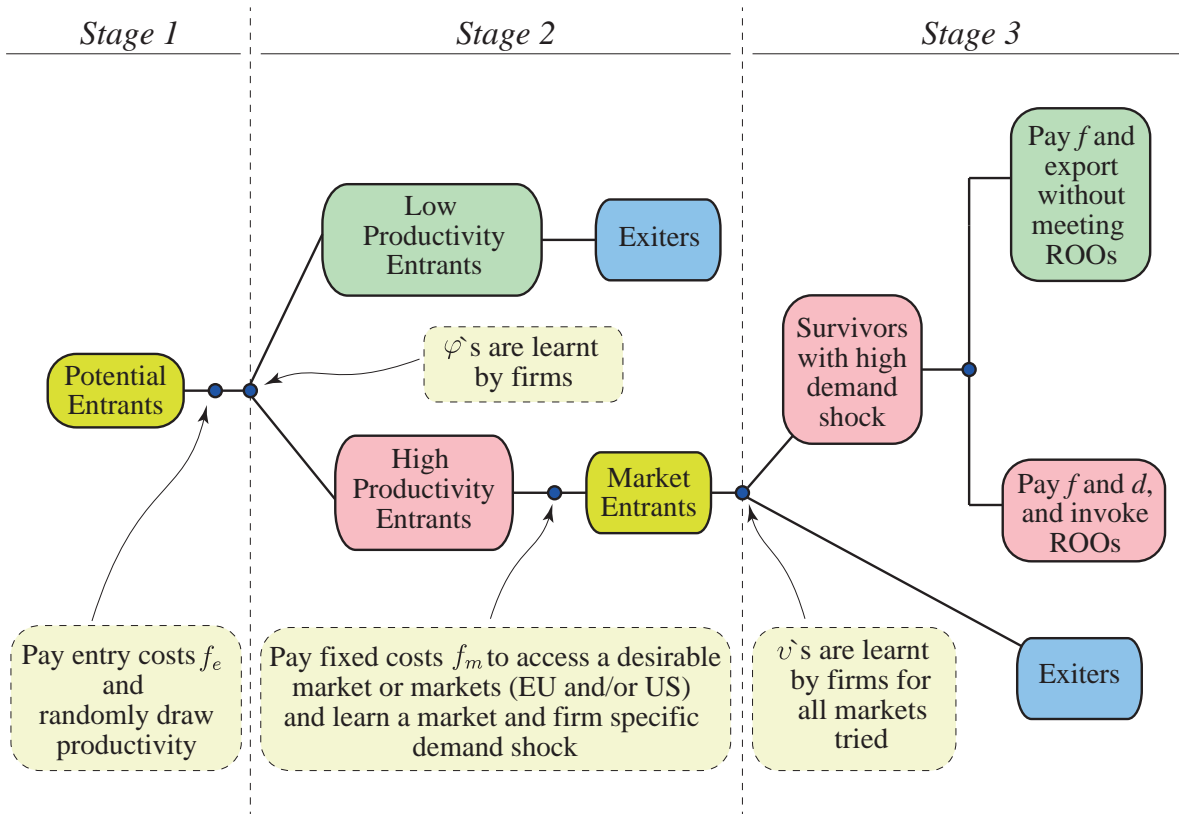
Stage 1

Stage 2

Stage 3

Low Productivity Entrants

Exiters

Pay $f$ and export without meeting ROOs

$\varphi$`s are learnt by firms

Survivors with high demand shock

Potential Entrants

High Productivity Entrants

Market Entrants

Pay $f$ and $d$, and invoke ROOs

Exiters

Pay entry costs $f_e$ and randomly draw productivity

Pay fixed costs $f_m$ to access a desirable market or markets (EU and/or US) and learn a market and firm specific demand shock

$\upsilon$`s are learnt by firms for all markets tried